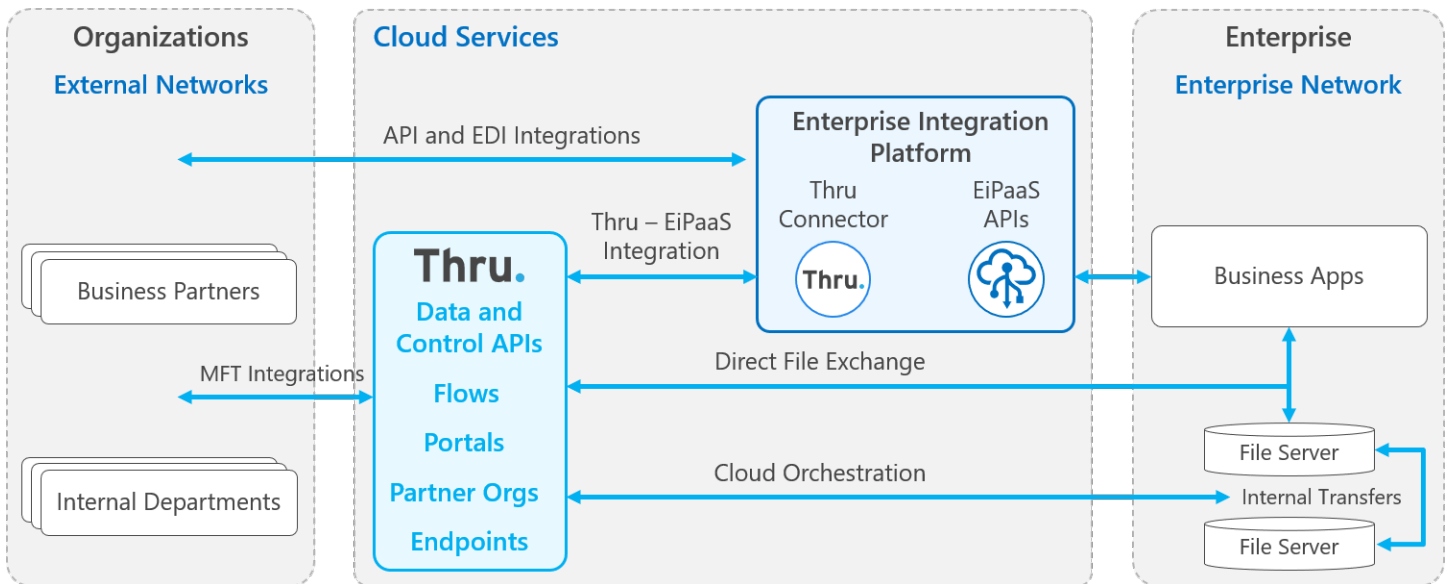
Organizations
External Networks

Business Partners

MFT Integrations

Internal Departments

Cloud Services

API and EDI Integrations

Thru – EiPaaS Integration

Thru.
Data and Control APIs
Flows
Portals
Partner Orgs
Endpoints

Enterprise Integration Platform
Thru Connector
EiPaaS APIs
Thru.

Direct File Exchange

Cloud Orchestration

Enterprise
Enterprise Network

Business Apps

File Server
Internal Transfers
File Server